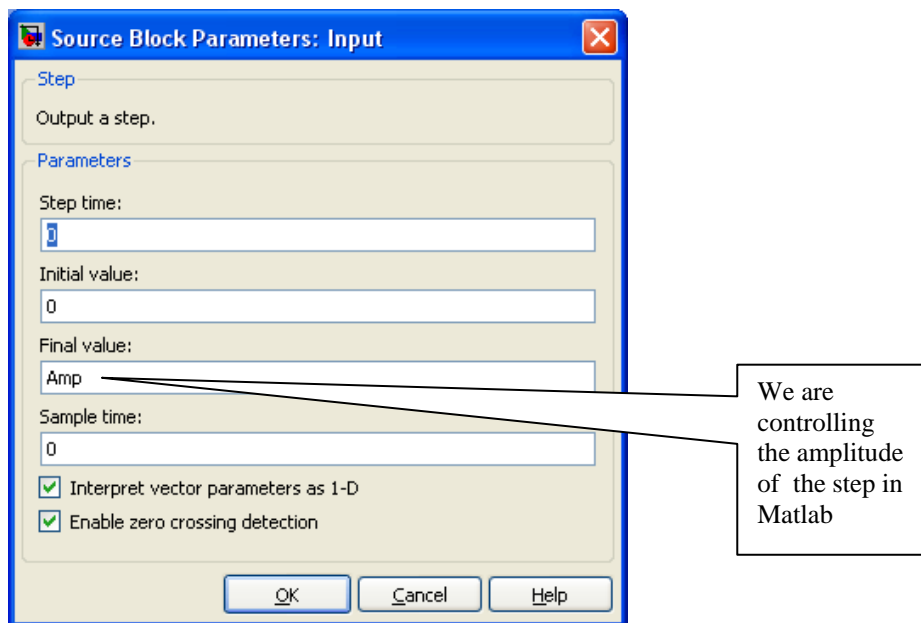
Source Block Parameters: Input

Step

Output a step.

Parameters

Step time:

0

Initial value:

0

Final value:

Amp

Sample time:

0

Interpret vector parameters as 1-D

Enable zero crossing detection

OK Cancel Help

We are controlling the amplitude of the step in Matlab